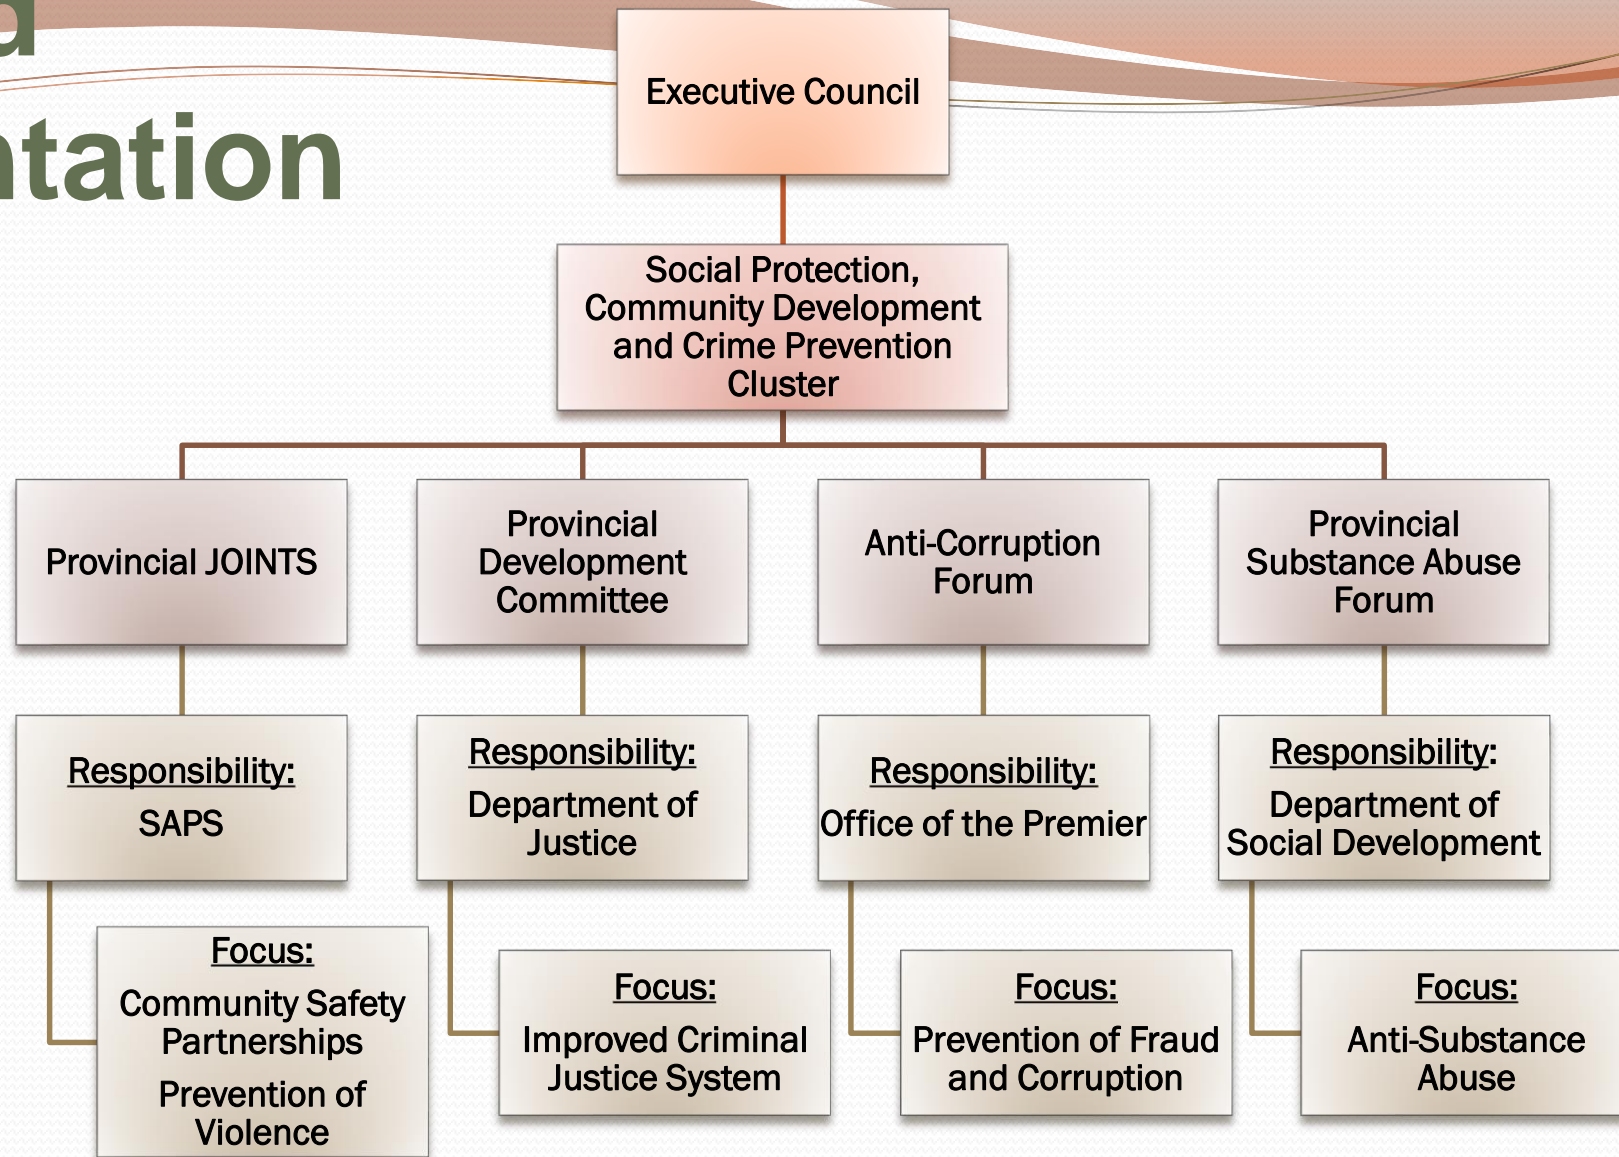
d

ntation

Executive Council

Social Protection, Community Development and Crime Prevention Cluster

Provincial JOINTS

Responsibility:
SAPS

Focus:
Community Safety Partnerships
Prevention of Violence

Provincial Development Committee

Responsibility:
Department of Justice

Focus:
Improved Criminal Justice System

Anti-Corruption Forum

Responsibility:
Office of the Premier

Focus:
Prevention of Fraud and Corruption

Provincial Substance Abuse Forum

Responsibility:
Department of Social Development

Focus:
Anti-Substance Abuse